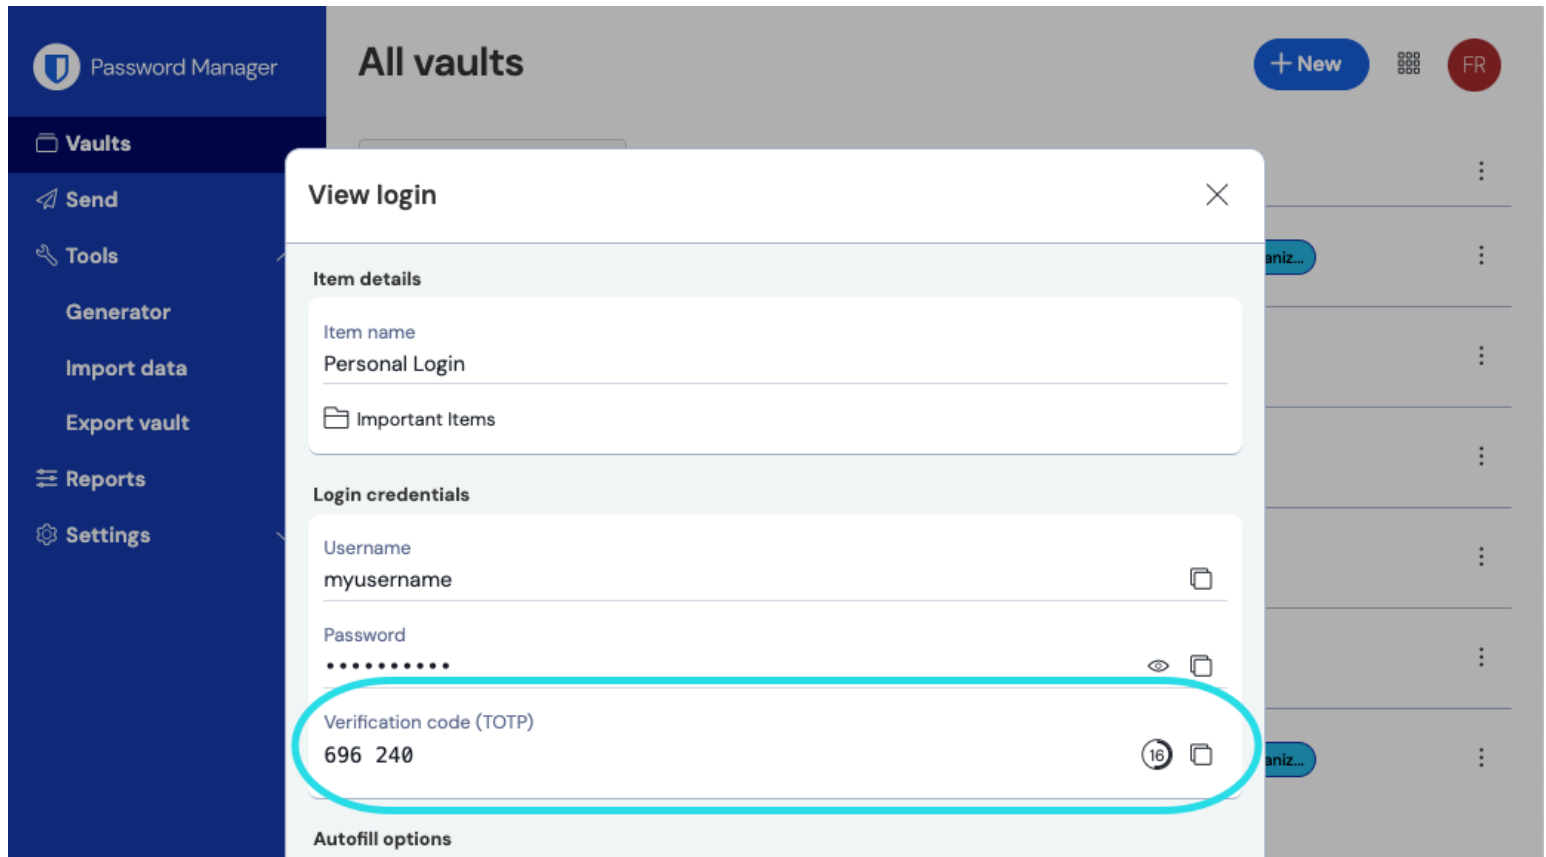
Password Manager

Vaults

Send

Tools

Generator

Import data

Export vault

Reports

Settings

All vaults

+ New

FR

aniz...

aniz...

View login

Item details

Item name

Personal Login

Important Items

Login credentials

Username

myusername

Password

••••••••••

Verification code (TOTP)

696 240

16

Autofill options